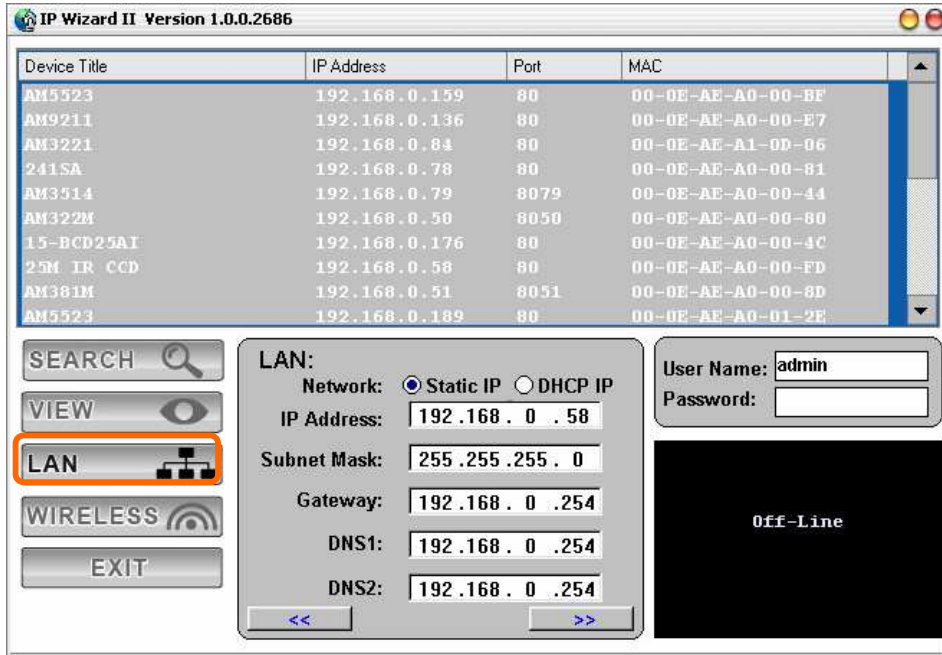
IP Wizard II Version 1.0.0.2686

| Device Title | IP Address | Port | MAC |
|---|---|---|---|
| AM5523 | 192.168.0.159 | 80 | 00-0E-AE-A0-00-BF |
| AM9211 | 192.168.0.136 | 80 | 00-0E-AE-A0-00-E7 |
| AM3221 | 192.168.0.84 | 80 | 00-0E-AE-A1-0D-06 |
| 241SA | 192.168.0.78 | 80 | 00-0E-AE-A0-00-81 |
| AM3514 | 192.168.0.79 | 8079 | 00-0E-AE-A0-00-44 |
| AM322M | 192.168.0.50 | 8050 | 00-0E-AE-A0-00-80 |
| 15-BCD25AI | 192.168.0.176 | 80 | 00-0E-AE-A0-00-4C |
| 25M IR CCD | 192.168.0.58 | 80 | 00-0E-AE-A0-00-FD |
| AM381M | 192.168.0.51 | 8051 | 00-0E-AE-A0-00-8D |
| AM5523 | 192.168.0.189 | 80 | 00-0E-AE-A0-01-2E |

SEARCH
VIEW
LAN
WIRELESS
EXIT

LAN:
Network: Static IP DHCP IP
IP Address: 192 .168 . 0 . 58
Subnet Mask: 255 .255 .255 . 0
Gateway: 192 .168 . 0 .254
DNS1: 192 .168 . 0 .254
DNS2: 192 .168 . 0 .254
<< >>

User Name: admin
Password:

Off-Line